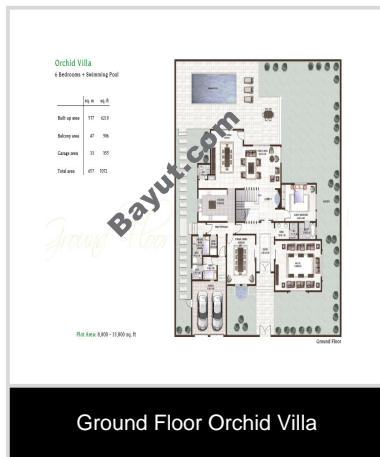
Orchid Villa
6 Bedrooms + Swimming Pool

| | sq. m | sq. ft |
|---|---|---|
| Built up area | 577 | 6210 |
| Balcony area | 47 | 506 |
| Garage area | 33 | 355 |
| Total area | 657 | 7072 |

Ground Floor

Bayut.com

Plot Area: 8,000 – 10,000 sq. ft

Ground Floor

Ground Floor Orchid Villa